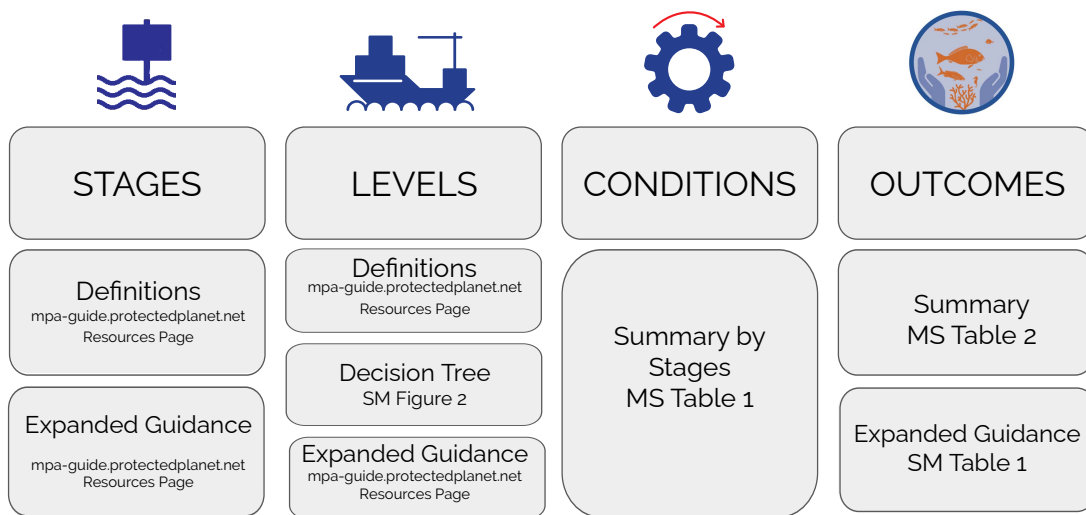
STAGES

Definitions
mpa-guide.protectedplanet.net
Resources Page

Expanded Guidance
mpa-guide.protectedplanet.net
Resources Page

LEVELS

Definitions
mpa-guide.protectedplanet.net
Resources Page

Decision Tree
SM Figure 2

Expanded Guidance
mpa-guide.protectedplanet.net
Resources Page

CONDITIONS

Summary by Stages
MS Table 1

OUTCOMES

Summary
MS Table 2

Expanded Guidance
SM Table 1